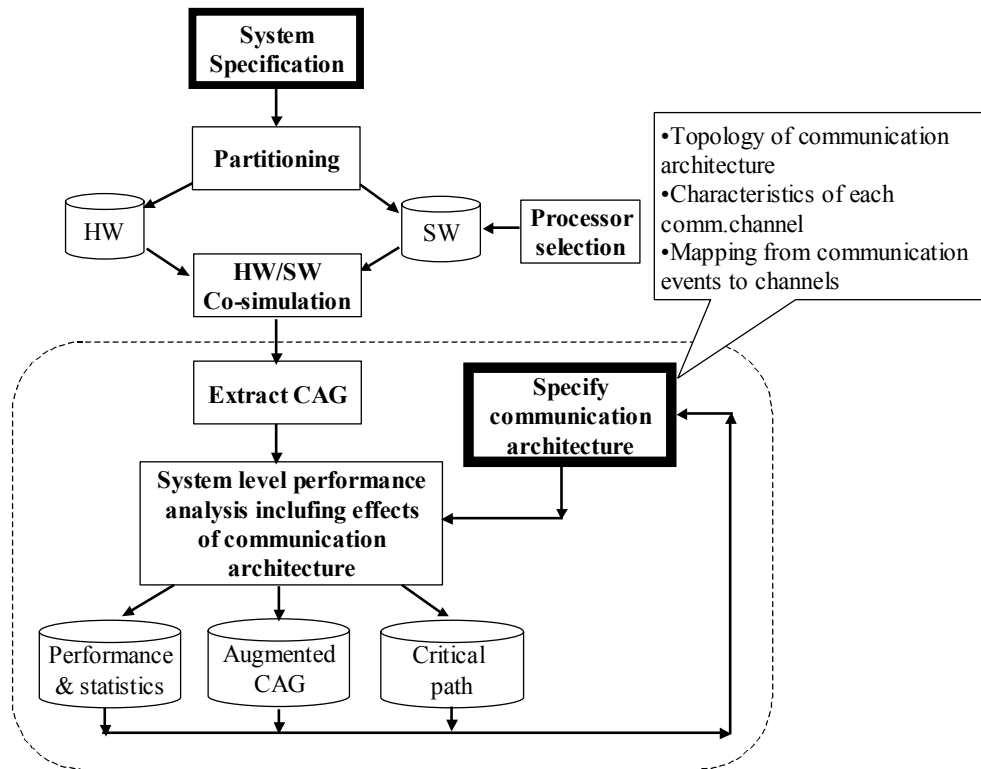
System Specification

Partitioning

HW

SW

Processor selection

HW/SW Co-simulation

•Topology of communication architecture
•Characteristics of each comm.channel
•Mapping from communication events to channels

Extract CAG

Specify communication architecture

System level performance analysis inclufing effects of communication architecture

Performance & statistics

Augmented CAG

Critical path